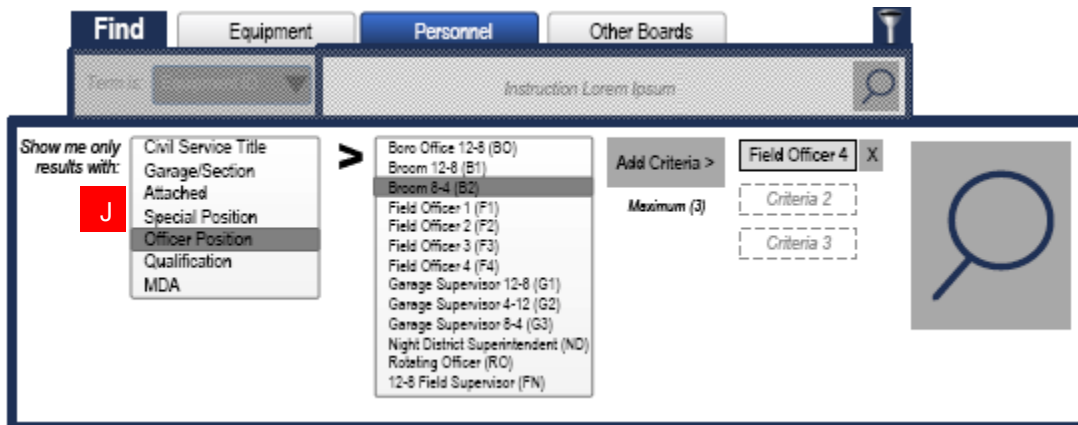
Find

Equipment

Personnel

Other Boards

Term is: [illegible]

Instruction Lorem Ipsum

Show me only results with:

J

Civil Service Title
Garage/Section
Attached
Special Position
Officer Position
Qualification
MDA

>

Boro Office 12-8 (BO)
Broom 12-8 (B1)
Broom 8-4 (B2)
Field Officer 1 (F1)
Field Officer 2 (F2)
Field Officer 3 (F3)
Field Officer 4 (F4)
Garage Supervisor 12-8 (G1)
Garage Supervisor 4-12 (G2)
Garage Supervisor 8-4 (G3)
Night District Superintendent (ND)
Rotating Officer (RO)
12-8 Field Supervisor (FN)

Add Criteria >

Maximum (3)

Field Officer 4

X

Criteria 2

Criteria 3